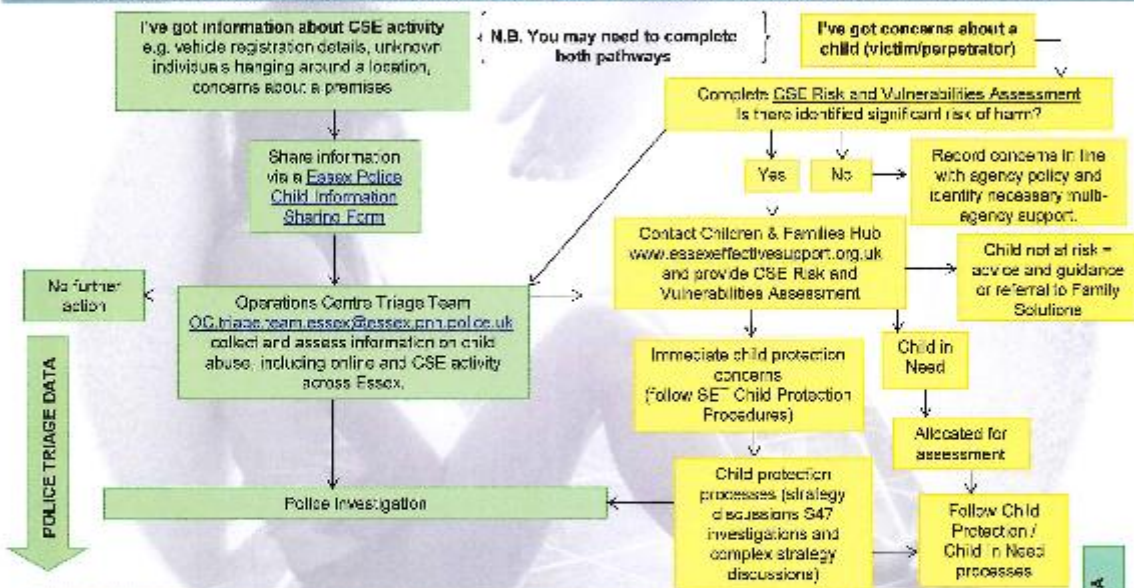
I've got information about CSE activity e.g. vehicle registration details, unknown individuals hanging around a location, concerns about a premises

N.B. You may need to complete both pathways

I've got concerns about a child (victim/perpetrator)

Complete CSE Risk and Vulnerabilities Assessment
Is there identified significant risk of harm?

Share information via a Essex Police Child Information Sharing Form

Yes

No

Record concerns in line with agency policy and identify necessary multi-agency support.

Contact Children & Families Hub www.essexeffectivesupport.org.uk and provide CSE Risk and Vulnerabilities Assessment

Child not at risk = advice and guidance or referral to Family Solutions

No further action

Operations Centre Triage Team
OC.triage.team.essex@essex.pnn.police.uk
collect and assess information on child abuse, including online and CSE activity across Essex.

Immediate child protection concerns (follow SET Child Protection Procedures)

Child in Need

Allocated for assessment

POLICE TRIAGE DATA

Police Investigation

Child protection processes (strategy discussions S47 investigations and complex strategy discussions)

Follow Child Protection / Child in Need processes

A